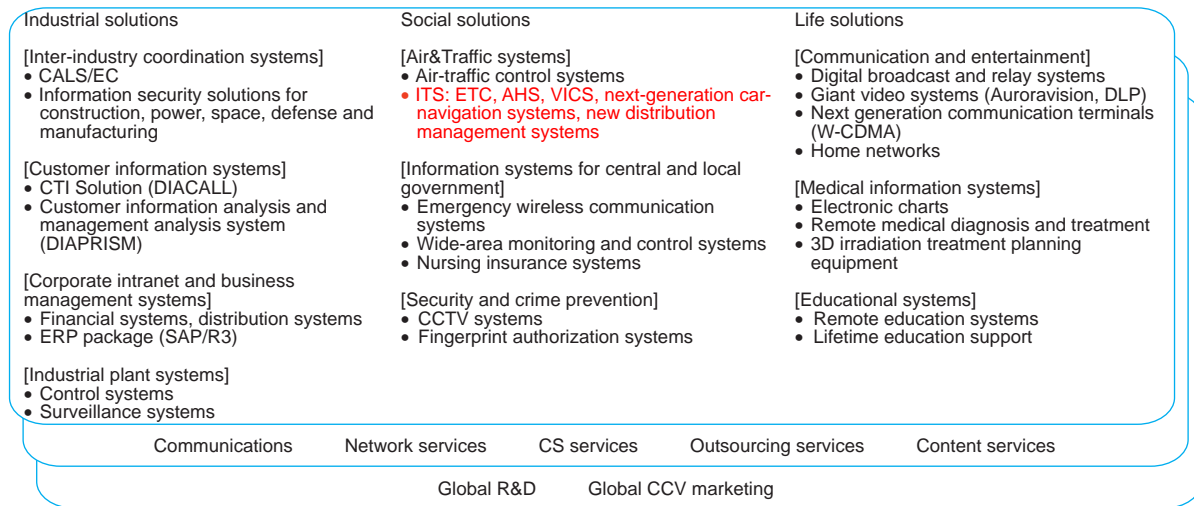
Industrial solutions

[Inter-industry coordination systems]
• CALS/EC
• Information security solutions for construction, power, space, defense and manufacturing

[Customer information systems]
• CTI Solution (DIACALL)
• Customer information analysis and management analysis system (DIAPRISM)

[Corporate intranet and business management systems]
• Financial systems, distribution systems
• ERP package (SAP/R3)

[Industrial plant systems]
• Control systems
• Surveillance systems

Social solutions

[Air&Traffic systems]
• Air-traffic control systems
• ITS: ETC, AHS, VICS, next-generation car-navigation systems, new distribution management systems

[Information systems for central and local government]
• Emergency wireless communication systems
• Wide-area monitoring and control systems
• Nursing insurance systems

[Security and crime prevention]
• CCTV systems
• Fingerprint authorization systems

Life solutions

[Communication and entertainment]
• Digital broadcast and relay systems
• Giant video systems (Auroravision, DLP)
• Next generation communication terminals (W-CDMA)
• Home networks

[Medical information systems]
• Electronic charts
• Remote medical diagnosis and treatment
• 3D irradiation treatment planning equipment

[Educational systems]
• Remote education systems
• Lifetime education support

Communications Network services CS services Outsourcing services Content services

Global R&D Global CCV marketing